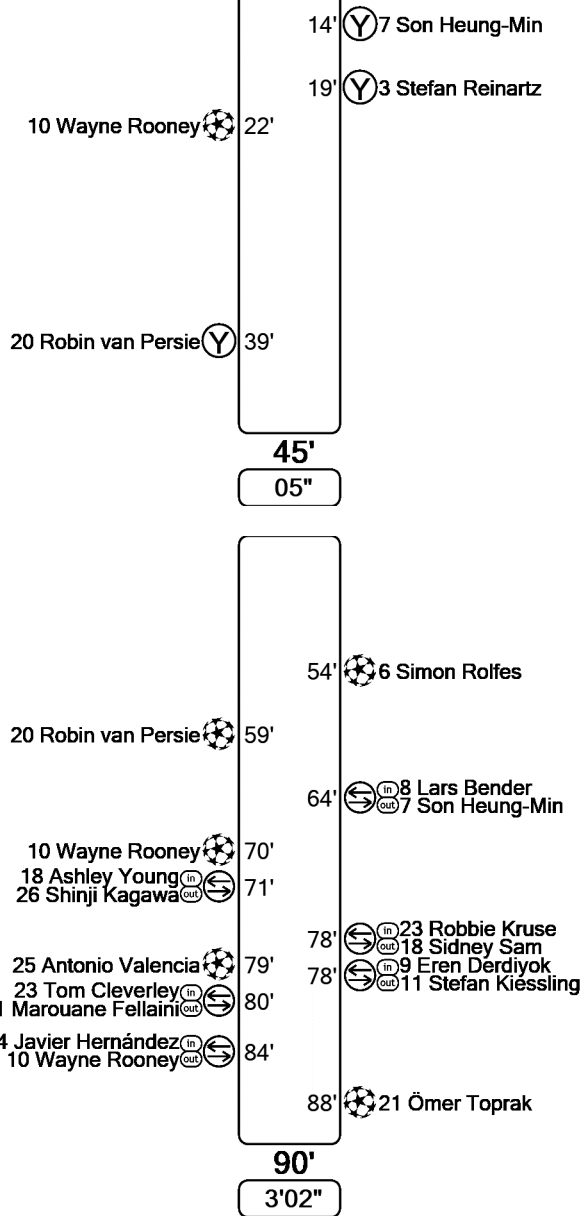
14' Y 7 Son Heung-Min

19' Y 3 Stefan Reinartz

10 Wayne Rooney 22'

20 Robin van Persie Y 39'

45'
05"

54' 6 Simon Rolfes

20 Robin van Persie 59'

64' in 8 Lars Bender
out 7 Son Heung-Min

10 Wayne Rooney 70'

18 Ashley Young in
26 Shinji Kagawa out 71'

78' in 23 Robbie Kruse
out 18 Sidney Sam

25 Antonio Valencia 79'

78' in 9 Eren Derdiyok
out 11 Stefan Kiessling

23 Tom Cleverley in
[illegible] Marouane Fellaini out 80'

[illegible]4 Javier Hernández in
10 Wayne Rooney out 84'

88' 21 Ömer Toprak

90'
3'02"